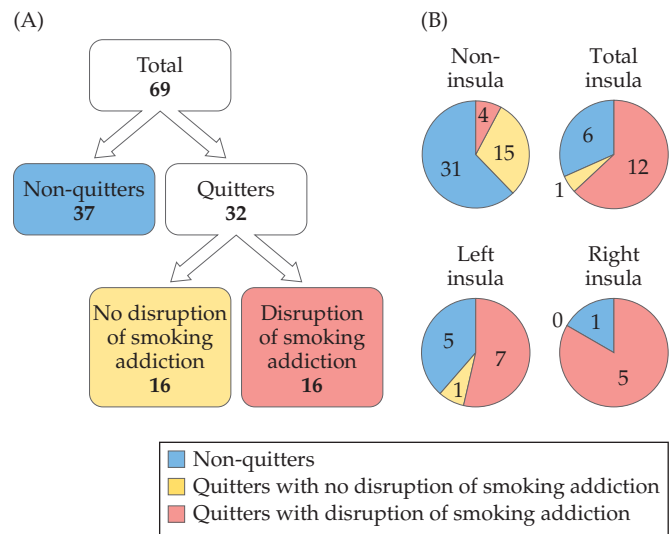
(A)

Total
**69**

Non-quitters
**37**

Quitters
**32**

No disruption of smoking addiction
**16**

Disruption of smoking addiction
**16**

(B)

Non-insula

4

15

31

Total insula

6

12

1

Left insula

5

7

1

Right insula

0

1

5

Non-quitters
Quitters with no disruption of smoking addiction
Quitters with disruption of smoking addiction